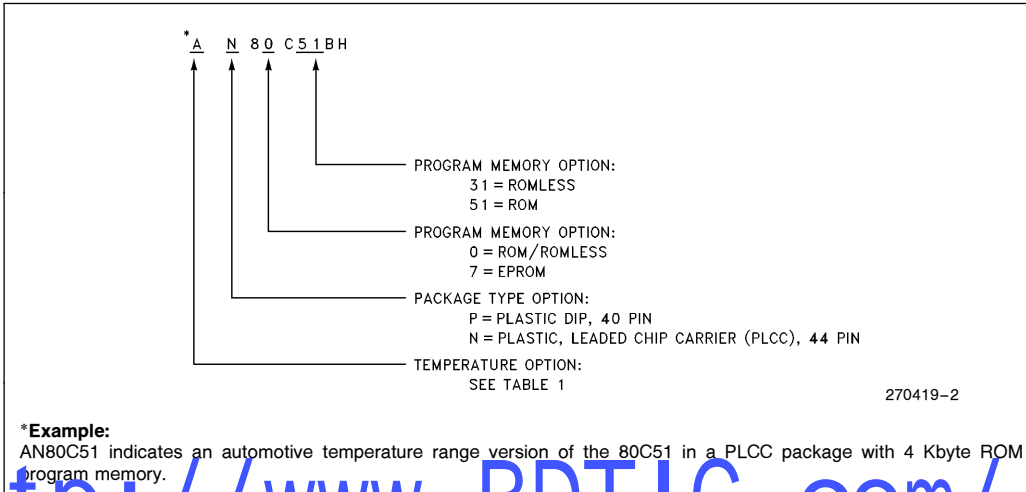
*A N 8 0 C 5 1 B H

PROGRAM MEMORY OPTION:
31 = ROMLESS
51 = ROM

PROGRAM MEMORY OPTION:
0 = ROM/ROMLESS
7 = EPROM

PACKAGE TYPE OPTION:
P = PLASTIC DIP, 40 PIN
N = PLASTIC, LEADED CHIP CARRIER (PLCC), 44 PIN

TEMPERATURE OPTION:
SEE TABLE 1

270419–2

*Example:
AN80C51 indicates an automotive temperature range version of the 80C51 in a PLCC package with 4 Kbyte ROM program memory.

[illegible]tp://www.PDTIC.com/